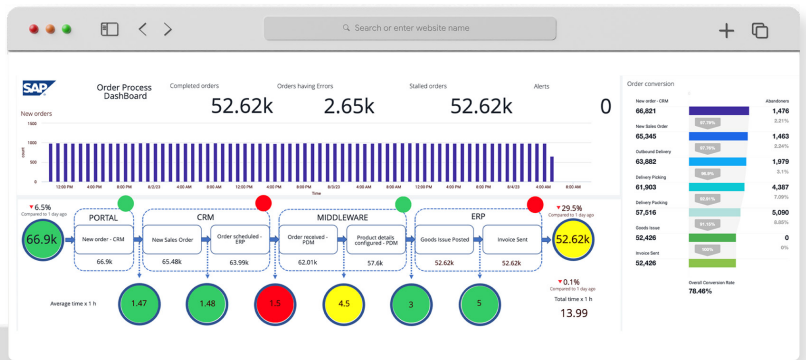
Search or enter website name

SAP

Order Process DashBoard

Completed orders
52.62k

Orders having Errors
2.65k

Stalled orders
52.62k

Alerts
0

New orders

1500
1000
500
0

12:00 PM 4:00 PM 8:00 PM 9/3/23 4:00 AM 8:00 AM 12:00 PM 4:00 PM 8:00 PM 9/4/23 4:00 AM 8:00 AM

Time

▼6.5%
Compared to 1 day ago

66.9k

PORTAL
New order - CRM
66.9k

CRM
New Sales Order
65.48k
Order scheduled - ERP
63.99k

MIDDLEWARE
Order received - PDM
62.01k
Product details configured - PDM
57.6k

ERP
Goods Issue Posted
52.62k
Invoice Sent
52.62k

▼29.5%
Compared to 1 day ago

52.62k

Average time x 1 h

1.47
1.48
1.5
4.5
3
5

▼0.1%
Compared to 1 day ago

Total time x 1 h
13.99

Order conversion

New order - CRM
66,821
Abandones
1,476
2.21%

New Sales Order
65,345
97.79%
3,451
5.28%

Outbound Delivery
63,882
97.76%
1,979
3.1%

Delivery Picking
61,903
96.9%
4,387
7.09%

Delivery Packing
57,516
92.91%
5,090
8.85%

Goods Issue
52,426
91.15%
0
0%

Invoice Sent
52,426
100%

Overall Conversion Rate
78.46%